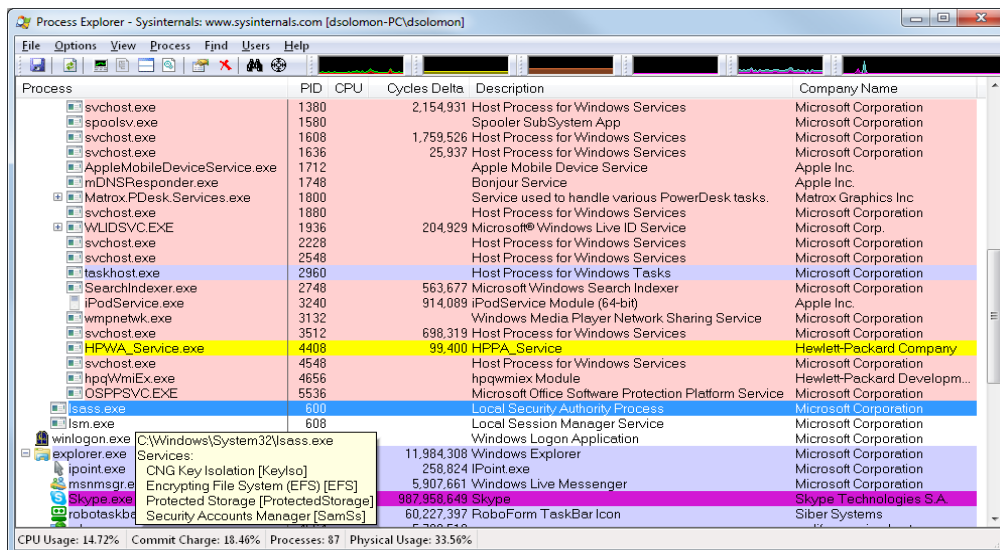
Process Explorer - Sysinternals: www.sysinternals.com [dsolomon-PC\dsolomon]

File Options View Process Find Users Help

| Process | PID | CPU | Cycles Delta | Description | Company Name |
|---|---|---|---|---|---|
| svchost.exe | 1380 | | 2,154,931 | Host Process for Windows Services | Microsoft Corporation |
| spoolsv.exe | 1580 | | | Spooler SubSystem App | Microsoft Corporation |
| svchost.exe | 1608 | | 1,759,526 | Host Process for Windows Services | Microsoft Corporation |
| svchost.exe | 1636 | | 25,937 | Host Process for Windows Services | Microsoft Corporation |
| AppleMobileDeviceService.exe | 1712 | | | Apple Mobile Device Service | Apple Inc. |
| mDNSResponder.exe | 1748 | | | Bonjour Service | Apple Inc. |
| Matrox.PDesk.Services.exe | 1800 | | | Service used to handle various PowerDesk tasks. | Matrox Graphics Inc |
| svchost.exe | 1880 | | | Host Process for Windows Services | Microsoft Corporation |
| WLIDSVC.EXE | 1936 | | 204,929 | Microsoft® Windows Live ID Service | Microsoft Corp. |
| svchost.exe | 2228 | | | Host Process for Windows Services | Microsoft Corporation |
| svchost.exe | 2548 | | | Host Process for Windows Services | Microsoft Corporation |
| taskhost.exe | 2960 | | | Host Process for Windows Tasks | Microsoft Corporation |
| SearchIndexer.exe | 2748 | | 563,677 | Microsoft Windows Search Indexer | Microsoft Corporation |
| iPodService.exe | 3240 | | 914,089 | iPodService Module (64-bit) | Apple Inc. |
| wmpnetwk.exe | 3132 | | | Windows Media Player Network Sharing Service | Microsoft Corporation |
| svchost.exe | 3512 | | 698,319 | Host Process for Windows Services | Microsoft Corporation |
| HPWA_Service.exe | 4408 | | 99,400 | HPPA_Service | Hewlett-Packard Company |
| svchost.exe | 4548 | | | Host Process for Windows Services | Microsoft Corporation |
| hpqWmiEx.exe | 4656 | | | hpqwmiex Module | Hewlett-Packard Developm... |
| OSPPSVC.EXE | 5536 | | | Microsoft Office Software Protection Platform Service | Microsoft Corporation |
| lsass.exe | 600 | | | Local Security Authority Process | Microsoft Corporation |
| lsm.exe | 608 | | | Local Session Manager Service | Microsoft Corporation |
| winlogon.exe | | | | Windows Logon Application | Microsoft Corporation |
| explorer.exe | | | 11,984,308 | Windows Explorer | Microsoft Corporation |
| ipoint.exe | | | 258,824 | IPoint.exe | Microsoft Corporation |
| msnmsgr.e | | | 5,907,661 | Windows Live Messenger | Microsoft Corporation |
| Skype.exe | | | 987,958,649 | Skype | Skype Technologies S.A. |
| robotaskba | | | 60,227,397 | RoboForm TaskBar Icon | Siber Systems |

C:\Windows\System32\lsass.exe
Services:
CNG Key Isolation [KeyIso]
Encrypting File System (EFS) [EFS]
Protected Storage [ProtectedStorage]
Security Accounts Manager [SamSs]

CPU Usage: 14.72% | Commit Charge: 18.46% | Processes: 87 | Physical Usage: 33.56%